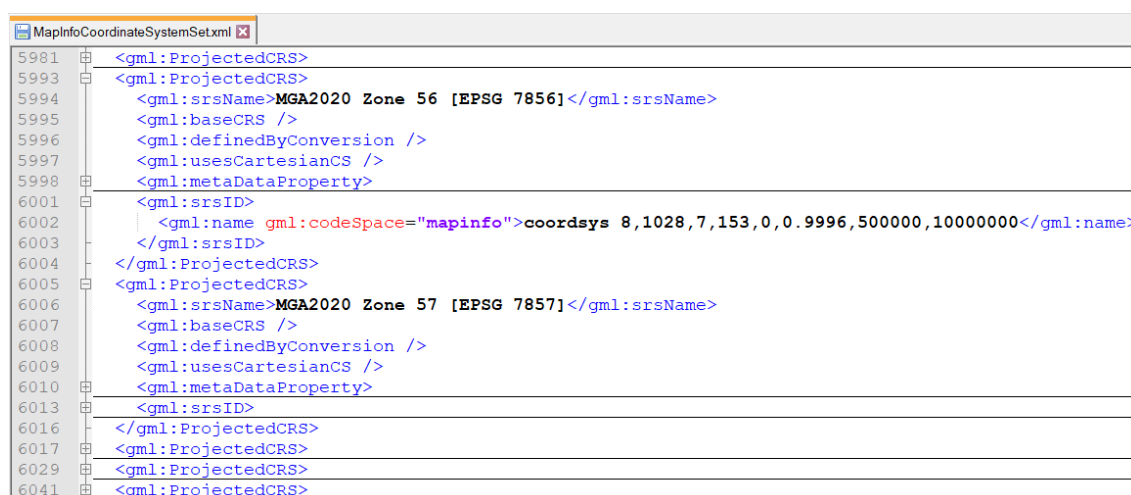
MapInfoCoordinateSystemSet.xml

5981 <gml:ProjectedCRS>
5993 <gml:ProjectedCRS>
5994 <gml:srsName>MGA2020 Zone 56 [EPSG 7856]</gml:srsName>
5995 <gml:baseCRS />
5996 <gml:definedByConversion />
5997 <gml:usesCartesianCS />
5998 <gml:metaDataProperty>
6001 <gml:srsID>
6002 <gml:name gml:codeSpace="mapinfo">coordsys 8,1028,7,153,0,0.9996,500000,10000000</gml:name
6003 </gml:srsID>
6004 </gml:ProjectedCRS>
6005 <gml:ProjectedCRS>
6006 <gml:srsName>MGA2020 Zone 57 [EPSG 7857]</gml:srsName>
6007 <gml:baseCRS />
6008 <gml:definedByConversion />
6009 <gml:usesCartesianCS />
6010 <gml:metaDataProperty>
6013 <gml:srsID>
6016 </gml:ProjectedCRS>
6017 <gml:ProjectedCRS>
6029 <gml:ProjectedCRS>
6041 <gml:ProjectedCRS>